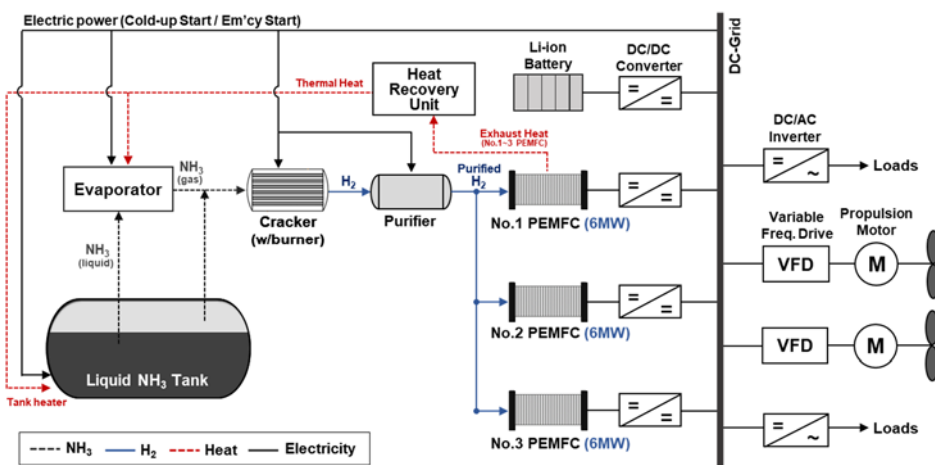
Electric power (Cold-up Start / Em'cy Start)

Thermal Heat

Heat Recovery Unit

Li-ion Battery

DC/DC Converter

DC-Grid

DC/AC Inverter

Loads

Exhaust Heat (No.1~3 PEMFC)

$NH_3$ (gas)

Evaporator

$H_2$

Purified $H_2$

Cracker (w/burner)

Purifier

No.1 PEMFC (6MW)

Variable Freq. Drive

Propulsion Motor

$NH_3$ (liquid)

VFD

M

No.2 PEMFC (6MW)

VFD

M

Liquid $NH_3$ Tank

Tank heater

No.3 PEMFC (6MW)

Loads

$NH_3$ $H_2$ Heat Electricity